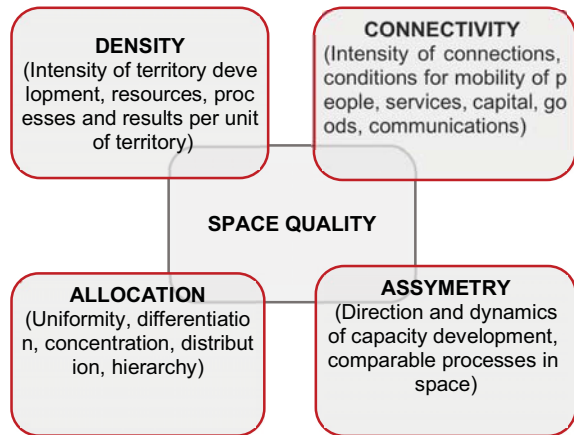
DENSITY
(Intensity of territory development, resources, processes and results per unit of territory)

CONNECTIVITY
(Intensity of connections, conditions for mobility of people, services, capital, goods, communications)

SPACE QUALITY

ALLOCATION
(Uniformity, differentiation, concentration, distribution, hierarchy)

ASSYMETRY
(Direction and dynamics of capacity development, comparable processes in space)